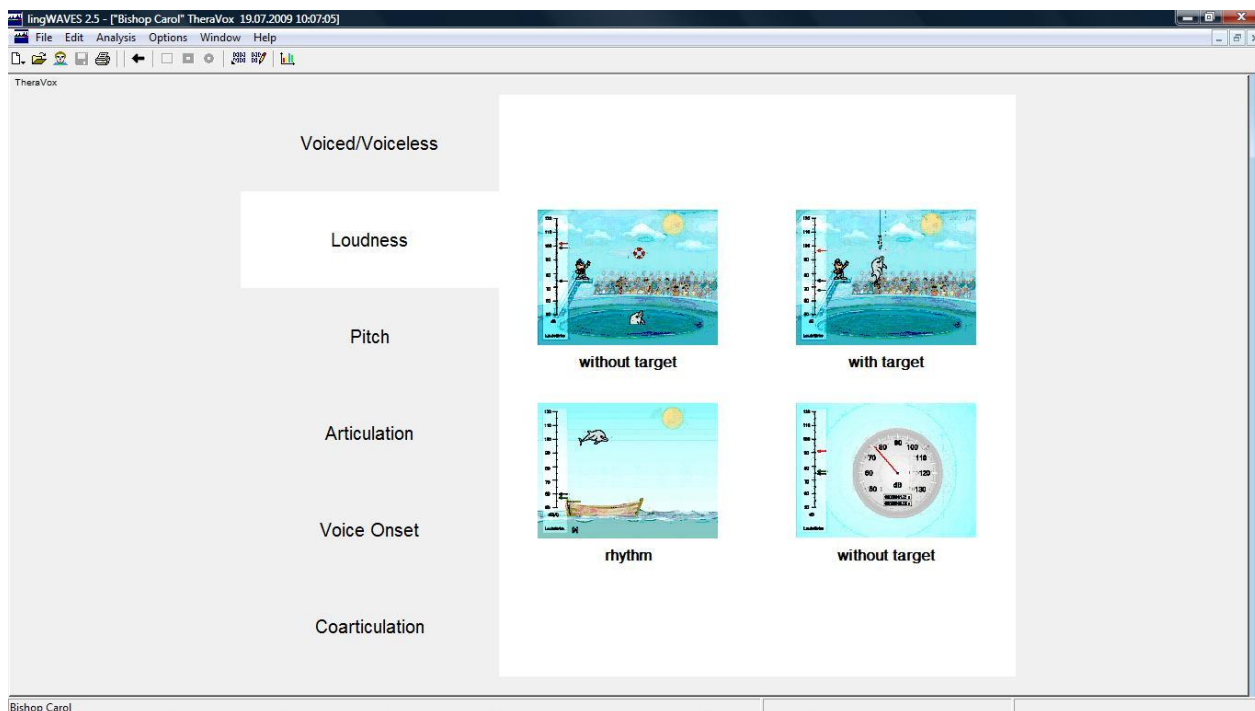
lingWAVES 2.5 - ["Bishop Carol" TheraVox 19.07.2009 10:07:05]

File Edit Analysis Options Window Help

TheraVox

Voiced/Voiceless

Loudness

Pitch

Articulation

Voice Onset

Coarticulation

without target

with target

rhythm

without target

Bishop Carol